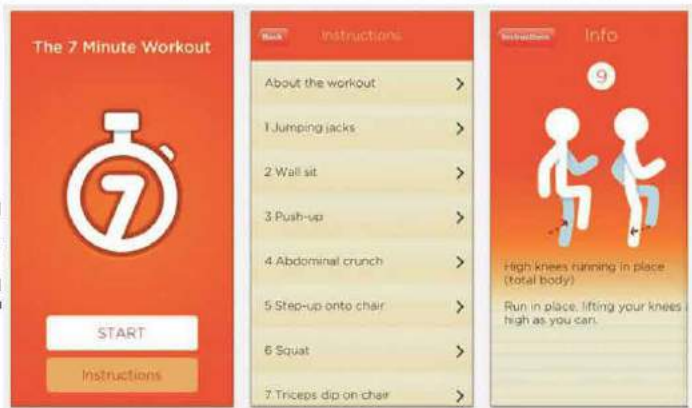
The 7 Minute Workout

7

START

Instructions

Back

Instructions

About the workout >

1 Jumping jacks >

2 Wall sit >

3 Push-up >

4 Abdominal crunch >

5 Step-up onto chair >

6 Squat >

7 Triceps dip on chair >

Instructions

Info

9

High knees running in place (total body)

Run in place, lifting your knees as high as you can.